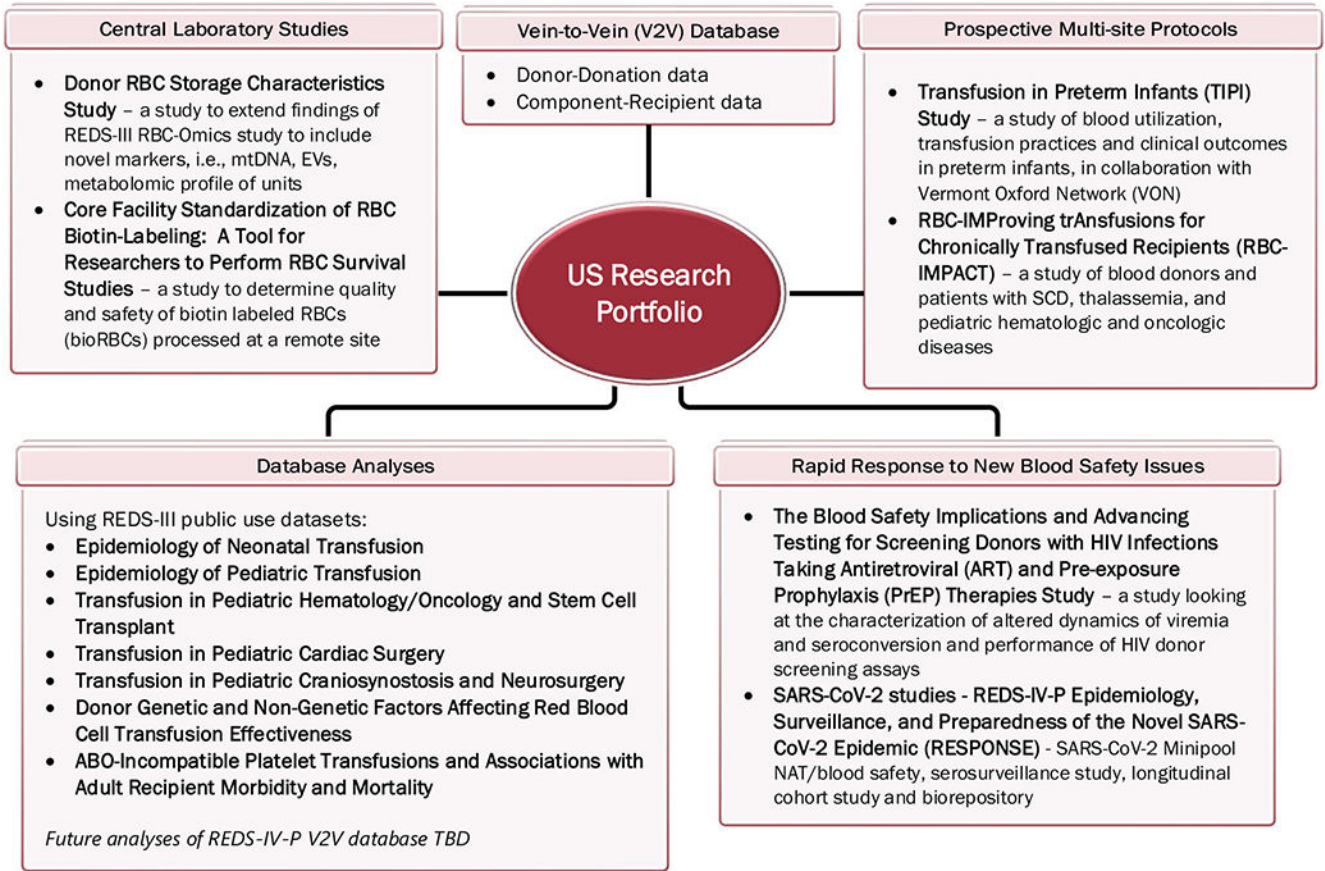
Central Laboratory Studies

- **Donor RBC Storage Characteristics Study** – a study to extend findings of REDS-III RBC-Omics study to include novel markers, i.e., mtDNA, EVs, metabolomic profile of units
- **Core Facility Standardization of RBC Biotin-Labeling: A Tool for Researchers to Perform RBC Survival Studies** – a study to determine quality and safety of biotin labeled RBCs (bioRBCs) processed at a remote site

Vein-to-Vein (V2V) Database

- Donor-Donation data
- Component-Recipient data

Prospective Multi-site Protocols

- **Transfusion in Preterm Infants (TIPI) Study** – a study of blood utilization, transfusion practices and clinical outcomes in preterm infants, in collaboration with Vermont Oxford Network (VON)
- **RBC-IMProving trAnsfusions for Chronically Transfused Recipients (RBC-IMPACT)** – a study of blood donors and patients with SCD, thalassemia, and pediatric hematologic and oncologic diseases

US Research Portfolio

Database Analyses

Using REDS-III public use datasets:
- Epidemiology of Neonatal Transfusion
- Epidemiology of Pediatric Transfusion
- Transfusion in Pediatric Hematology/Oncology and Stem Cell Transplant
- Transfusion in Pediatric Cardiac Surgery
- Transfusion in Pediatric Craniosynostosis and Neurosurgery
- Donor Genetic and Non-Genetic Factors Affecting Red Blood Cell Transfusion Effectiveness
- ABO-Incompatible Platelet Transfusions and Associations with Adult Recipient Morbidity and Mortality

*Future analyses of REDS-IV-P V2V database TBD*

Rapid Response to New Blood Safety Issues

- **The Blood Safety Implications and Advancing Testing for Screening Donors with HIV Infections Taking Antiretroviral (ART) and Pre-exposure Prophylaxis (PrEP) Therapies Study** – a study looking at the characterization of altered dynamics of viremia and seroconversion and performance of HIV donor screening assays
- **SARS-CoV-2 studies - REDS-IV-P Epidemiology, Surveillance, and Preparedness of the Novel SARS-CoV-2 Epidemic (RESPONSE)** - SARS-CoV-2 Minipool NAT/blood safety, serosurveillance study, longitudinal cohort study and biorepository